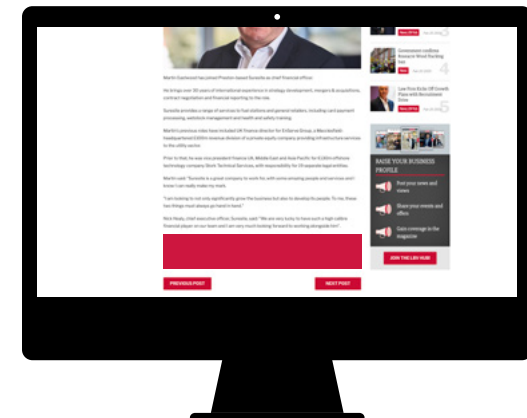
Martin Gearwood has joined Preston-based Sureolla as chief financial officer.

He brings over 30 years of international experience in strategy development, mergers & acquisitions, contract negotiation and financial reporting to the role.

Sureolla provides a range of services to fuel stations and general retailers, including card payment processing, services management and health and safety training.

Martin's previous roles have included UK finance director for Enterprise Group, a Macclesfield-headquartered £300m revenue division of a private equity company providing infrastructure services to the utility sector.

Prior to that, he was vice president finance UK, Middle East and Asia Pacific for 8,000+ offshore technology company Stork Technical Services, with responsibility for 25 separate legal entities.

Martin said: "Sureolla is a great company to work for, with some amazing people and services and I know I can really make my mark.

"I am looking to not only significantly grow the business but also to develop its people. To me, those two things must always go hand in hand."

Nick Neale, chief executive officer, Sureolla, said: "We are very lucky to have such a high calibre financial player on our team and I am very much looking forward to working alongside him."

PREVIOUS POST

NEXT POST

Government confirms Rossendale Wood fracking ban

Low Flow Kicks Off Growth Plans with Recruitment Drive

RAISE YOUR BUSINESS PROFILE

Post your news and views

Share your events and offers

Gain coverage in the magazine

JOIN THE LBV HUB